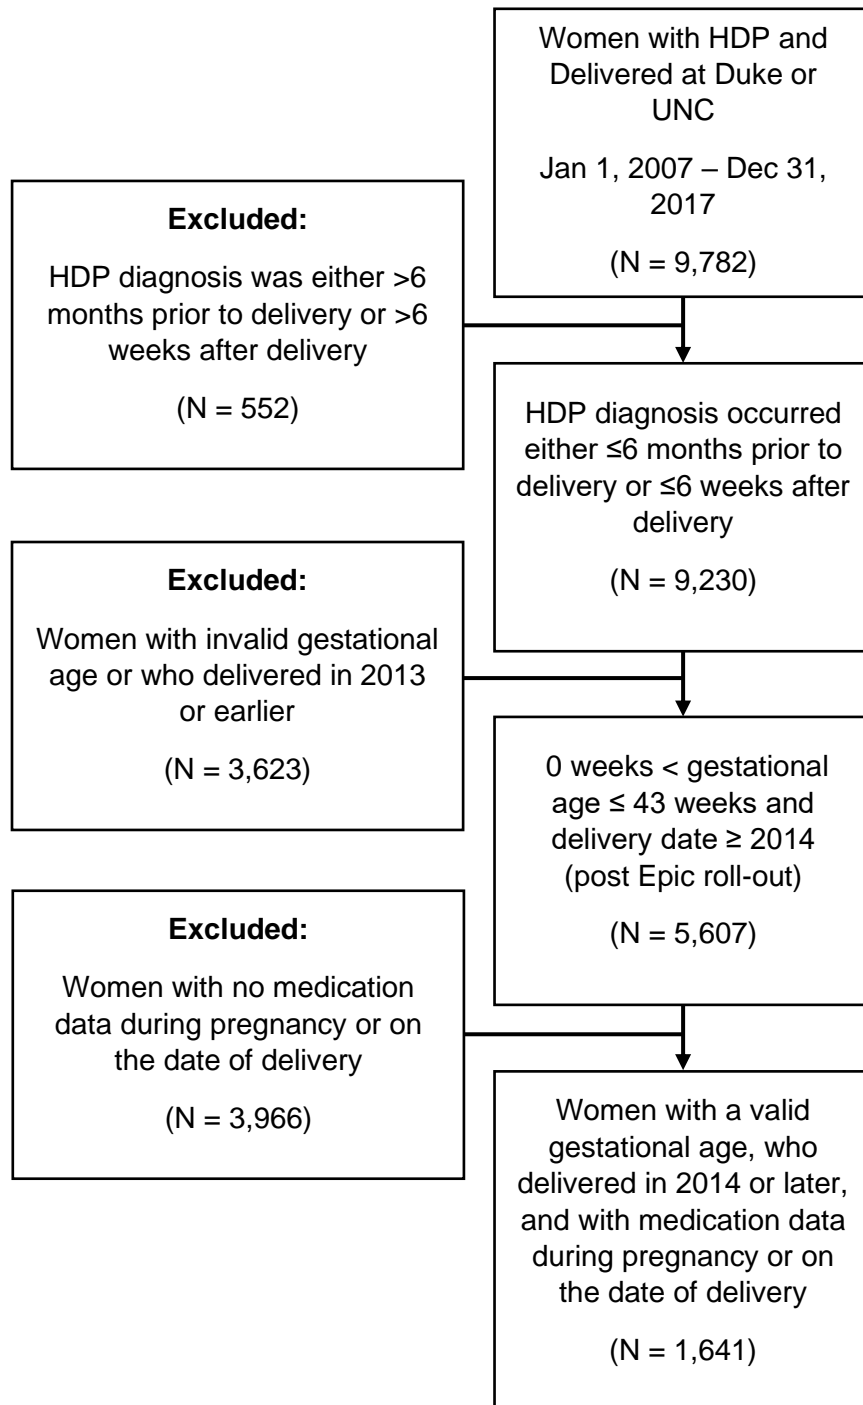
Women with HDP and Delivered at Duke or UNC

Jan 1, 2007 – Dec 31, 2017

(N = 9,782)

**Excluded:**

HDP diagnosis was either >6 months prior to delivery or >6 weeks after delivery

(N = 552)

HDP diagnosis occurred either ≤6 months prior to delivery or ≤6 weeks after delivery

(N = 9,230)

**Excluded:**

Women with invalid gestational age or who delivered in 2013 or earlier

(N = 3,623)

0 weeks < gestational age ≤ 43 weeks and delivery date ≥ 2014 (post Epic roll-out)

(N = 5,607)

**Excluded:**

Women with no medication data during pregnancy or on the date of delivery

(N = 3,966)

Women with a valid gestational age, who delivered in 2014 or later, and with medication data during pregnancy or on the date of delivery

(N = 1,641)